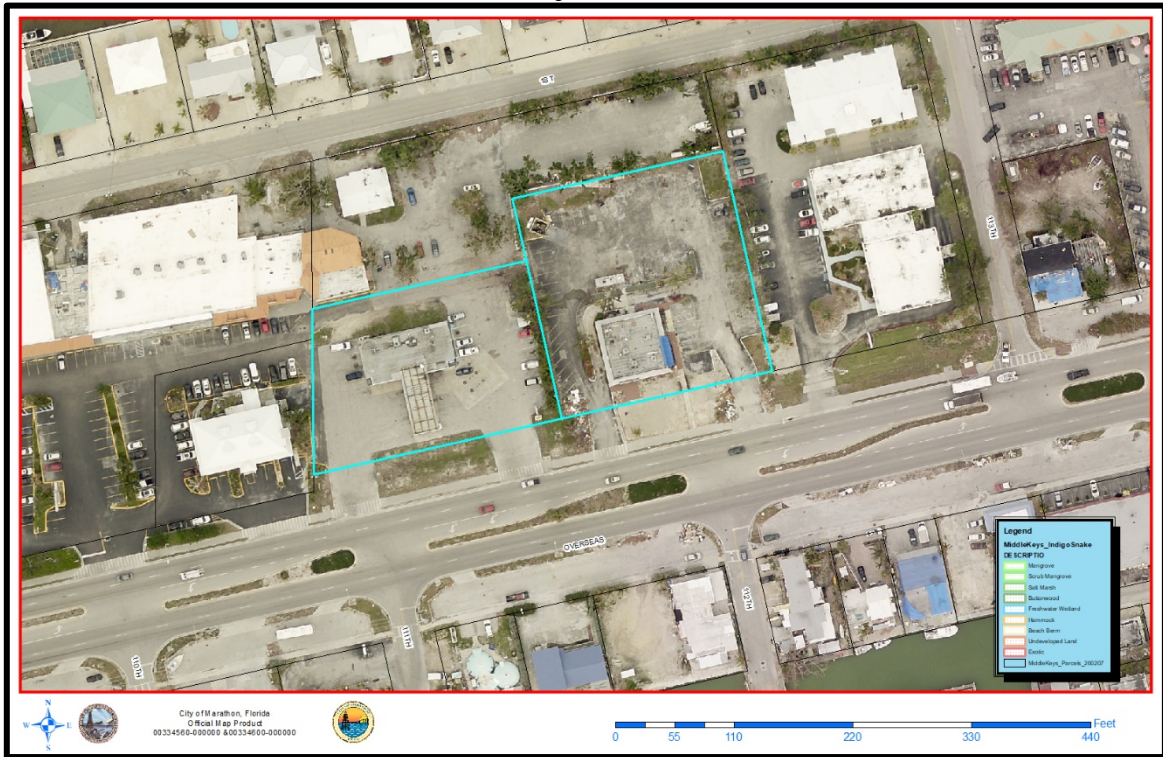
1ST

111TH

OVERSEAS

112TH

111TH

110TH

Legend
MiddleKeys_IndigoSnake
DESCRIPTIO
Mangrove
Scrub Mangrove
Salt Marsh
Buttonwood
Freshwater Wetland
Hammock
Beach Berm
Undeveloped Land
Exotic
MiddleKeys_Parcels_200207

N
S
E
W

City of Marathon, Florida
Official Map Product
00334560-000000 &00334600-000000

Feet
0 55 110 220 330 440